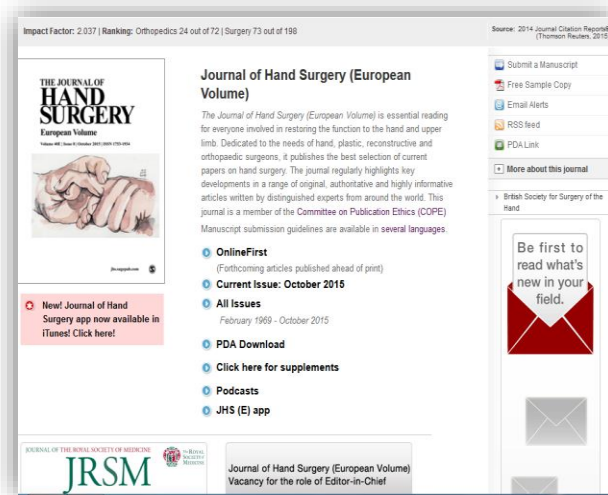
Impact Factor: 2.037 | Ranking: Orthopedics 24 out of 72 | Surgery 73 out of 198

Source: 2014 Journal Citation Reports® (Thomson Reuters, 2015)

THE JOURNAL OF HAND SURGERY European Volume

Volume 40E | Issue 8 | October 2015 | ISSN 1753-1934

jhs.sagepub.com

Journal of Hand Surgery (European Volume)

The Journal of Hand Surgery (European Volume) is essential reading for everyone involved in restoring the function to the hand and upper limb. Dedicated to the needs of hand, plastic, reconstructive and orthopaedic surgeons, it publishes the best selection of current papers on hand surgery. The journal regularly highlights key developments in a range of original, authoritative and highly informative articles written by distinguished experts from around the world. This journal is a member of the Committee on Publication Ethics (COPE)

Manuscript submission guidelines are available in several languages.

OnlineFirst
(Forthcoming articles published ahead of print)

Current Issue: October 2015

All Issues
February 1969 - October 2015

PDA Download

Click here for supplements

Podcasts

JHS (E) app

New! Journal of Hand Surgery app now available in iTunes! Click here!

Submit a Manuscript

Free Sample Copy

Email Alerts

RSS feed

PDA Link

More about this journal

British Society for Surgery of the Hand

Be first to read what's new in your field.

JOURNAL OF THE ROYAL SOCIETY OF MEDICINE

JRSM

THE ROYAL SOCIETY OF MEDICINE

Journal of Hand Surgery (European Volume) Vacancy for the role of Editor-in-Chief